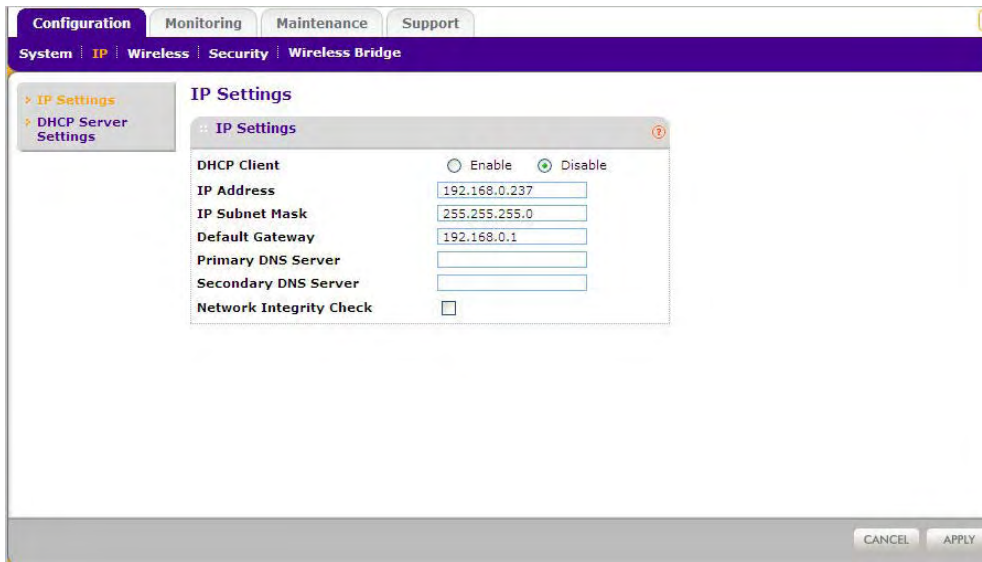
Configuration | Monitoring | Maintenance | Support

System | IP | Wireless | Security | Wireless Bridge

› IP Settings
› DHCP Server Settings

IP Settings

IP Settings

?

| | |
|---|---|
| DHCP Client | Enable Disable |
| IP Address | 192.168.0.237 |
| IP Subnet Mask | 255.255.255.0 |
| Default Gateway | 192.168.0.1 |
| Primary DNS Server | |
| Secondary DNS Server | |
| Network Integrity Check | |

CANCEL APPLY